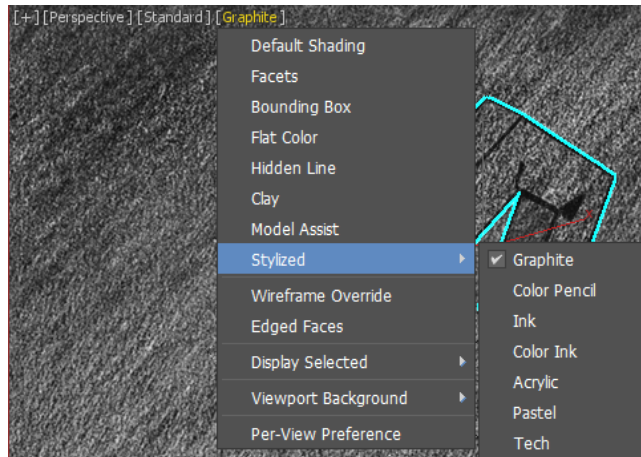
[+] [Perspective] [Standard] [Graphite]

Default Shading
Facets
Bounding Box
Flat Color
Hidden Line
Clay
Model Assist
Stylized
Wireframe Override
Edged Faces
Display Selected
Viewport Background
Per-View Preference

✔ Graphite
Color Pencil
Ink
Color Ink
Acrylic
Pastel
Tech